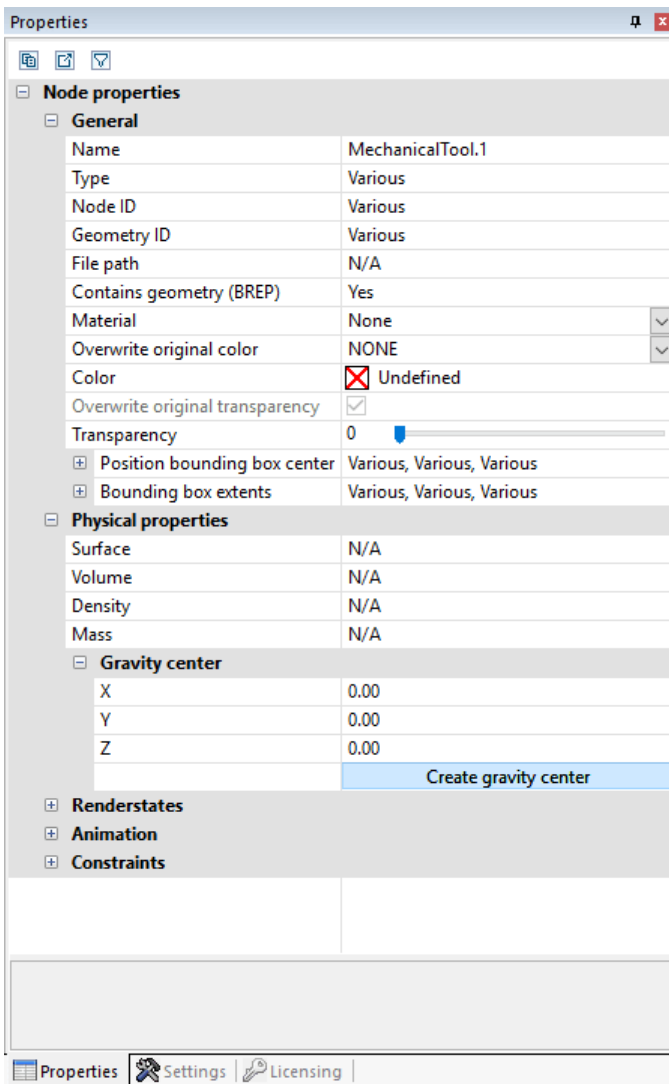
Properties

Node properties

General

| | |
|---|---|
| Name | MechanicalTool.1 |
| Type | Various |
| Node ID | Various |
| Geometry ID | Various |
| File path | N/A |
| Contains geometry (BREP) | Yes |
| Material | None |
| Overwrite original color | NONE |
| Color | Undefined |
| Overwrite original transparency | |
| Transparency | 0 |
| Position bounding box center | Various, Various, Various |
| Bounding box extents | Various, Various, Various |

Physical properties

| | |
|---|---|
| Surface | N/A |
| Volume | N/A |
| Density | N/A |
| Mass | N/A |

Gravity center

| | |
|---|---|
| X | 0.00 |
| Y | 0.00 |
| Z | 0.00 |
| | Create gravity center |

Renderstates

Animation

Constraints

Properties Settings Licensing